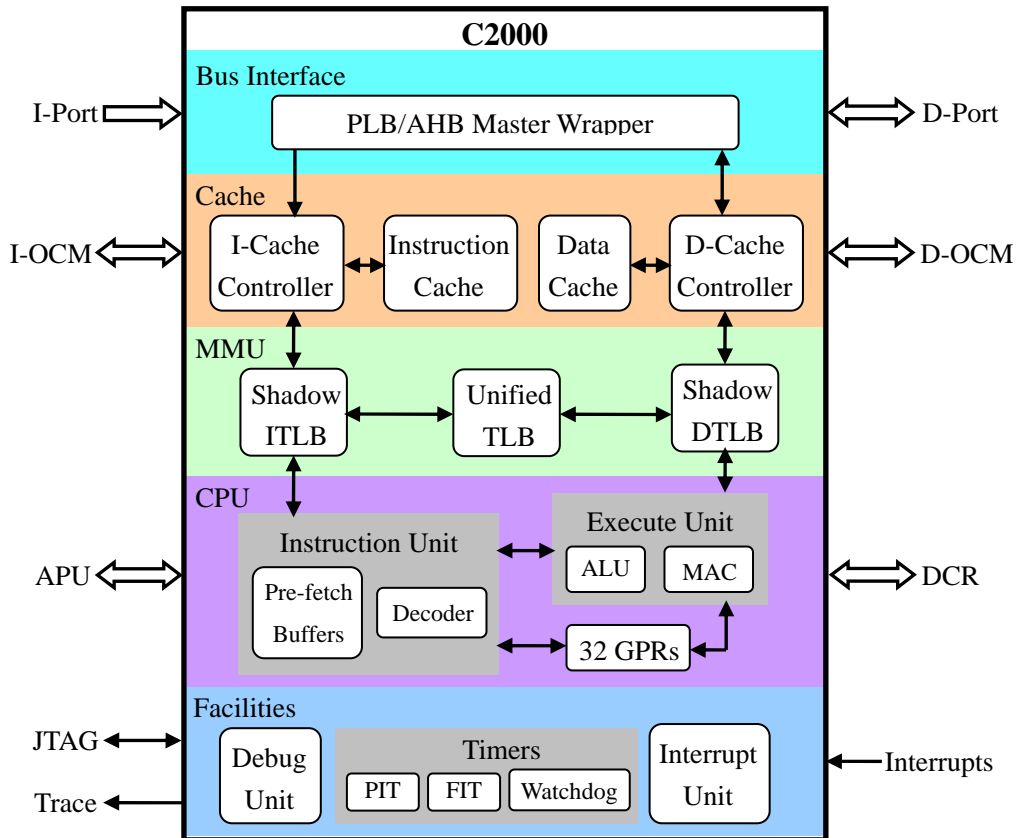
C2000

Bus Interface

I-Port

PLB/AHB Master Wrapper

D-Port

Cache

I-OCM

I-Cache Controller

Instruction Cache

Data Cache

D-Cache Controller

D-OCM

MMU

Shadow ITLB

Unified TLB

Shadow DTLB

CPU

Instruction Unit

Execute Unit

ALU

MAC

APU

Pre-fetch Buffers

Decoder

DCR

32 GPRs

Facilities

JTAG

Debug Unit

Timers

Interrupt Unit

Interrupts

PIT

FIT

Watchdog

Trace